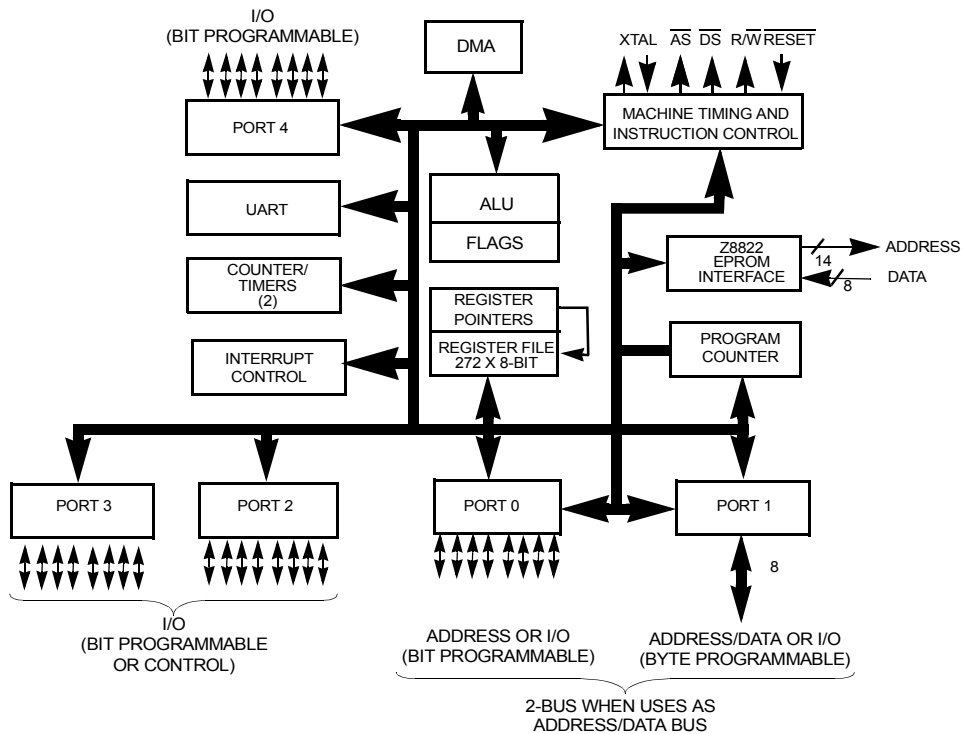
I/O
(BIT PROGRAMMABLE)

DMA

XTAL $\overline{AS}$ $\overline{DS}$ R/$\overline{W}$ $\overline{RESET}$

PORT 4

MACHINE TIMING AND INSTRUCTION CONTROL

UART

ALU

FLAGS

Z8822 EPROM INTERFACE

14

ADDRESS

8

DATA

COUNTER/ TIMERS (2)

REGISTER POINTERS

REGISTER FILE 272 X 8-BIT

PROGRAM COUNTER

INTERRUPT CONTROL

PORT 3

PORT 2

PORT 0

PORT 1

8

I/O
(BIT PROGRAMMABLE OR CONTROL)

ADDRESS OR I/O
(BIT PROGRAMMABLE)

ADDRESS/DATA OR I/O
(BYTE PROGRAMMABLE)

2-BUS WHEN USES AS ADDRESS/DATA BUS